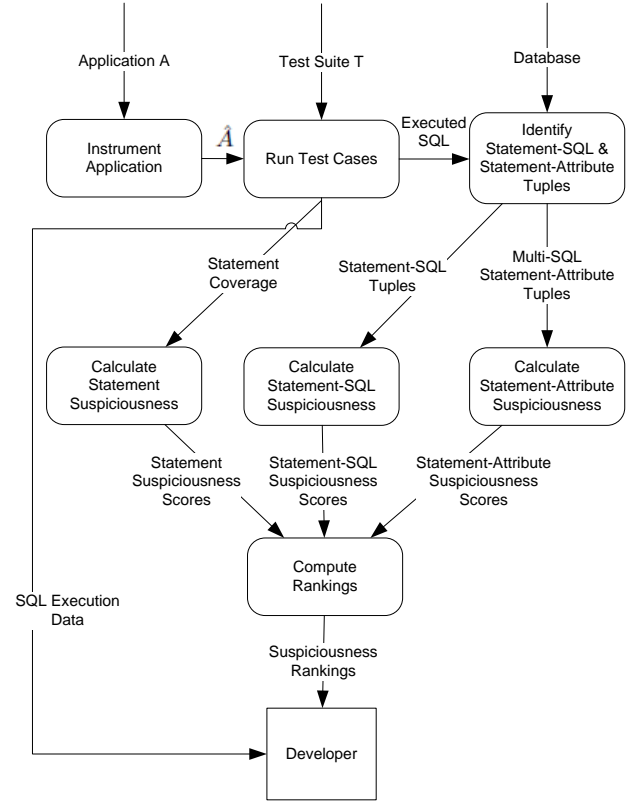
Application A

Test Suite T

Database

Instrument Application

$\hat{A}$

Run Test Cases

Executed SQL

Identify Statement-SQL & Statement-Attribute Tuples

Statement Coverage

Statement-SQL Tuples

Multi-SQL Statement-Attribute Tuples

Calculate Statement Suspiciousness

Calculate Statement-SQL Suspiciousness

Calculate Statement-Attribute Suspiciousness

Statement Suspiciousness Scores

Statement-SQL Suspiciousness Scores

Statement-Attribute Suspiciousness Scores

Compute Rankings

SQL Execution Data

Suspiciousness Rankings

Developer